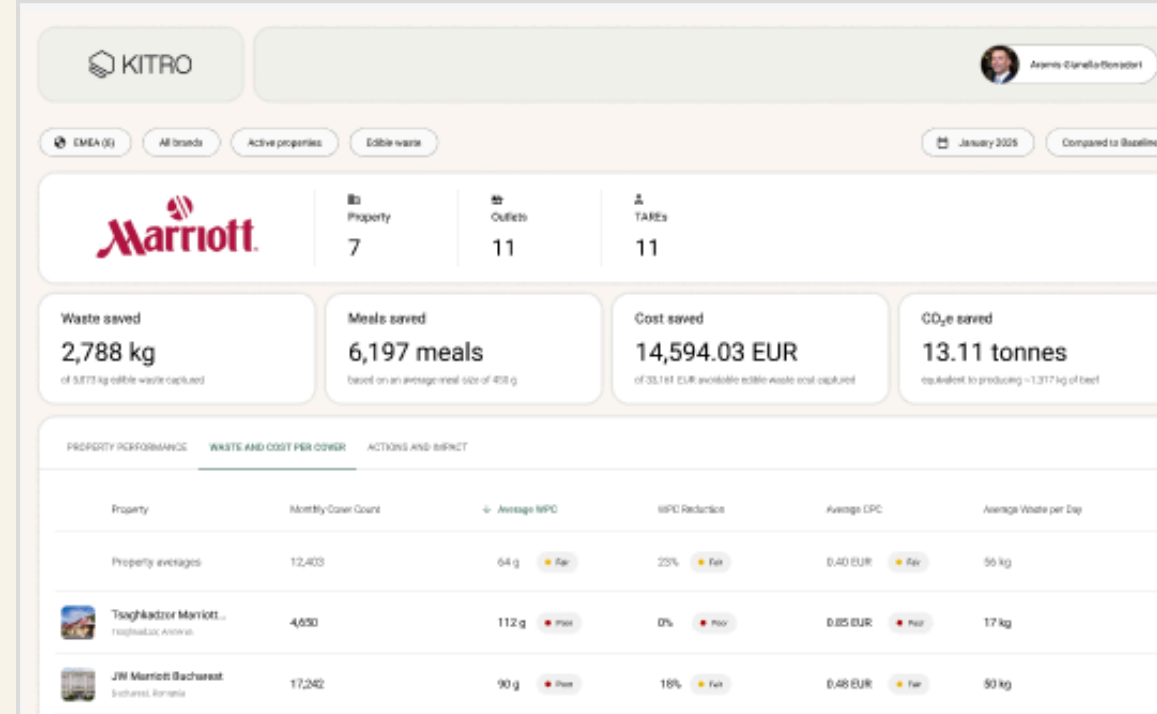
KITRO

Artemis Gianella Bonadei

EMEA (6) All brands Active properties Edible waste

January 2026 Compared to Baseline

Marriott.

Property
7

Outlets
11

TAREs
11

Waste saved
2,788 kg
of 5,873 kg edible waste captured

Meals saved
6,197 meals
based on an average meal size of 450 g

Cost saved
14,594.03 EUR
of 33,161 EUR available edible waste cost captured

$CO_2e$ saved
13.11 tonnes
equivalent to producing ~1,317 kg of beef

PROPERTY PERFORMANCE WASTE AND COST PER COVER ACTIONS AND IMPACT

| Property | Monthly Cover Count | Average WPC | WPC Reduction | Average CPC | Average Waste per Day |
|---|---|---|---|---|---|
| Property averages | 12,403 | 64 g Fair | 23% Fair | 0.40 EUR Fair | 56 kg |
| Tsaghkadzor Marriott... Tsaghkadzor, Armenia | 4,650 | 112 g Poor | 0% Poor | 0.85 EUR Poor | 17 kg |
| JW Marriott Bucharest Bucharest, Romania | 17,242 | 90 g Poor | 18% Fair | 0.48 EUR Fair | 50 kg |